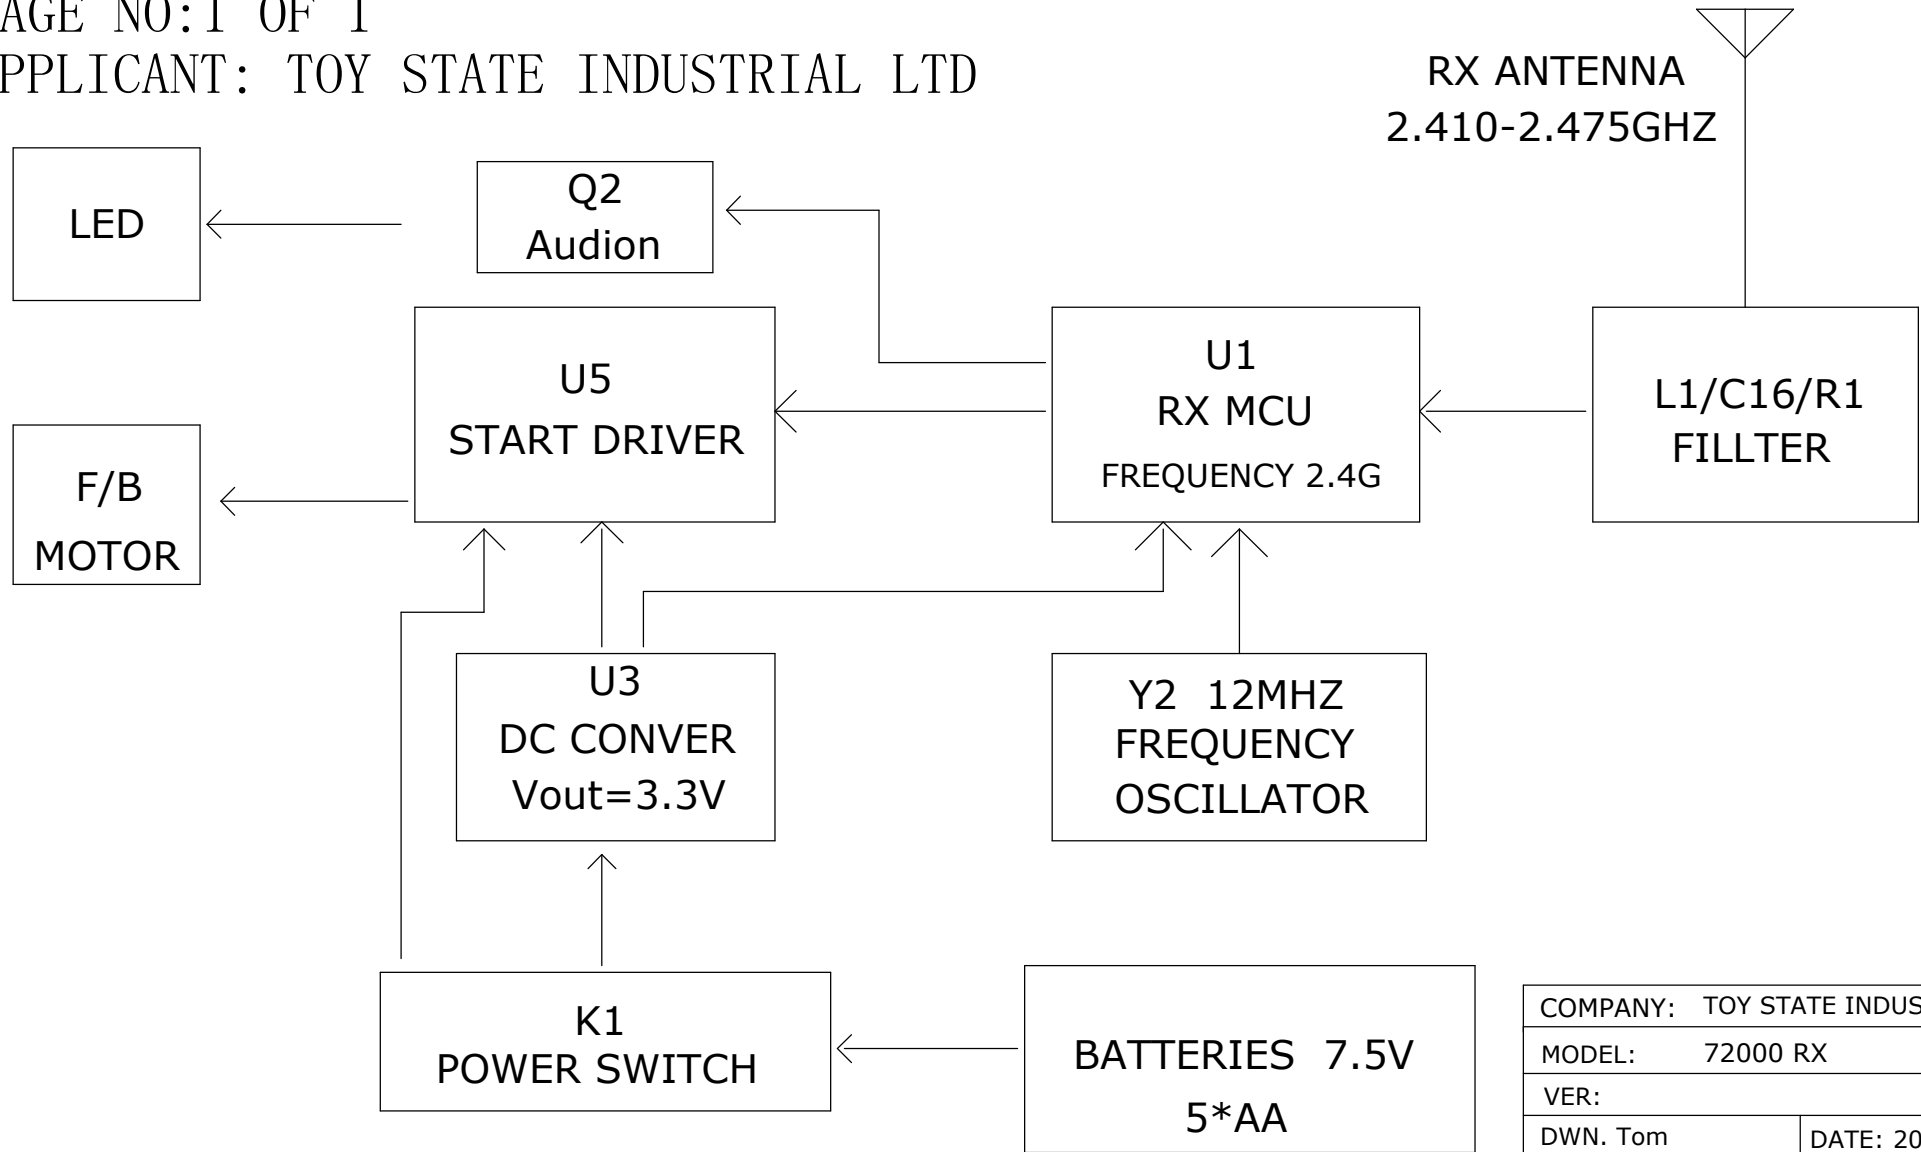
AGE NO:1 OF 1
PPLICANT: TOY STATE INDUSTRIAL LTD

RX ANTENNA
2.410-2.475GHZ

LED

Q2
Audion

U5
START DRIVER

U1
RX MCU
FREQUENCY 2.4G

L1/C16/R1
FILLTER

F/B
MOTOR

U3
DC CONVER
Vout=3.3V

Y2 12MHZ
FREQUENCY
OSCILLATOR

K1
POWER SWITCH

BATTERIES 7.5V
5*AA

| COMPANY: | TOY STATE INDUS |
|---|---|
| MODEL: | 72000 RX |
| VER: | |
| DWN. Tom | DATE: 20 |